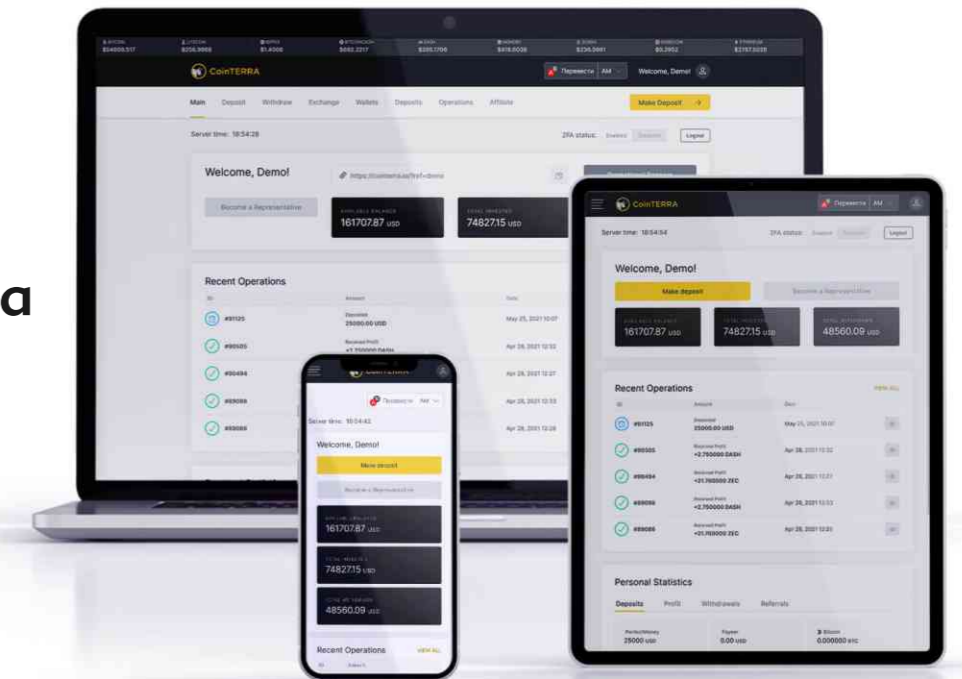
a

$34809.517 $206.9868 $1.4006 $693.2217 $260.1706 $419.6036 $236.0661 $0.2952 $2157.5035

CoinTERRA

Перевести AM

Welcome, Demo!

Main Deposit Withdraw Exchange Wallets Deposits Operations Affiliate

Make Deposit →

Server time: 18:54:28

2FA status: Enabled Disabled

Logout

Welcome, Demo!

https://cointerra.io/?ref=demo

Become a Representative

AVAILABLE BALANCE
161707.87 USD

TOTAL INVESTED
74827.15 USD

Recent Operations

ID Amount Date

#81125 Deposited 25000.00 USD May 25, 2021 10:07

#80585 Received Profit +2.750000 DASH Apr 28, 2021 12:32

#80494 Apr 28, 2021 12:27

#80086 Apr 28, 2021 12:33

#80086 Apr 28, 2021 12:28

CoinTERRA

Перевести AM

Server time: 18:54:54

2FA status: Enabled Disabled

Logout

Welcome, Demo!

Make deposit

Become a Representative

AVAILABLE BALANCE
161707.87 USD

TOTAL INVESTED
74827.15 USD

TOTAL WITHDRAWN
48560.09 USD

Recent Operations

VIEW ALL

ID Amount Date

#81125 Deposited 25000.00 USD May 25, 2021 10:07

#80585 Received Profit +2.750000 DASH Apr 28, 2021 12:32

#80494 Received Profit +21.760000 ZEC Apr 28, 2021 12:27

#80086 Received Profit +2.750000 DASH Apr 28, 2021 12:33

#80086 Received Profit +21.760000 ZEC Apr 28, 2021 12:28

Personal Statistics

Deposits Profit Withdrawals Referrals

PerfectMoney 25000 USD

Payeer 0.00 USD

Bitcoin 0.000000 BTC

CoinTERRA

Перевести AM

Server time: 18:54:43

Welcome, Demo!

Make deposit

Become a Representative

AVAILABLE BALANCE
161707.87 USD

TOTAL INVESTED
74827.15 USD

TOTAL WITHDRAWN
48560.09 USD

Recent Operations

VIEW ALL

ID Amount